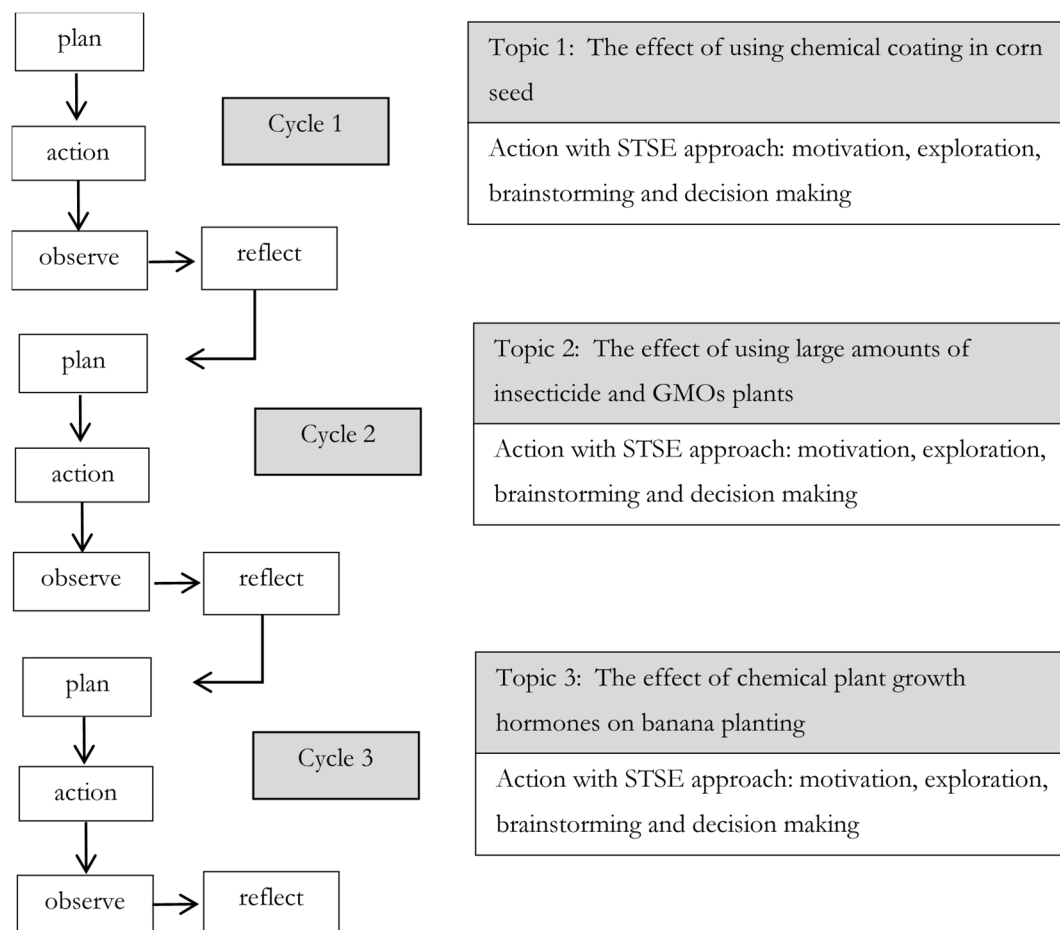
plan

action

Cycle 1

observe

reflect

Topic 1: The effect of using chemical coating in corn seed

Action with STSE approach: motivation, exploration, brainstorming and decision making

plan

action

Cycle 2

observe

reflect

Topic 2: The effect of using large amounts of insecticide and GMOs plants

Action with STSE approach: motivation, exploration, brainstorming and decision making

plan

action

Cycle 3

observe

reflect

Topic 3: The effect of chemical plant growth hormones on banana planting

Action with STSE approach: motivation, exploration, brainstorming and decision making